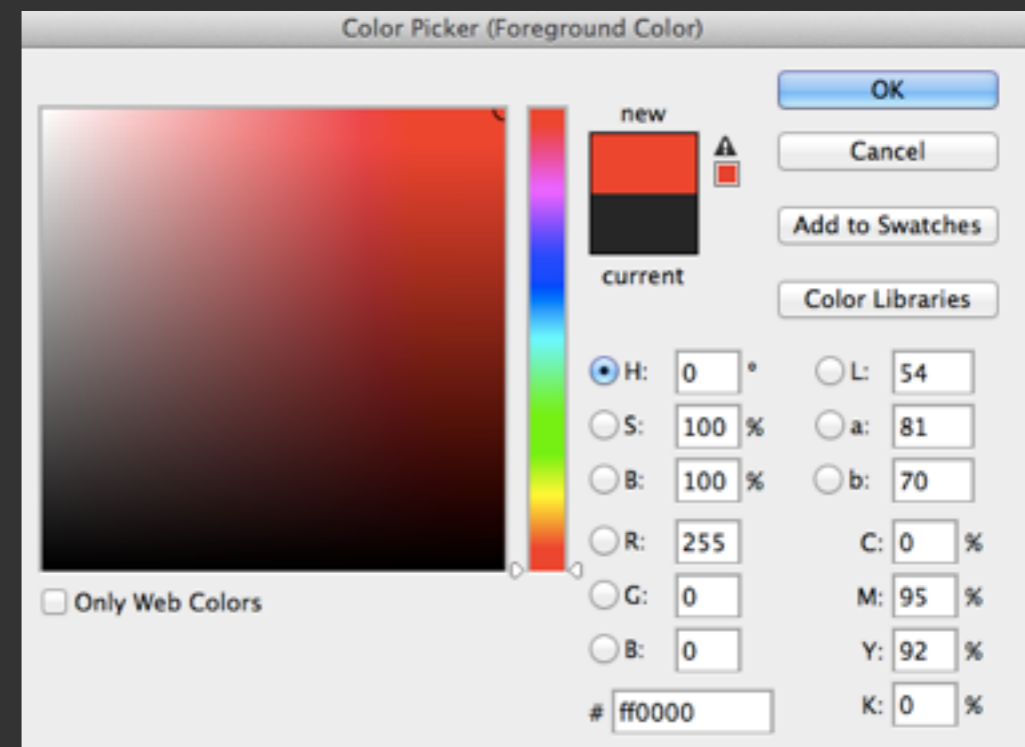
Color Picker (Foreground Color)

new

current

OK

Cancel

Add to Swatches

Color Libraries

H: 0 °
S: 100 %
B: 100 %
R: 255
G: 0
B: 0

L: 54
a: 81
b: 70
C: 0 %
M: 95 %
Y: 92 %
K: 0 %

# ff0000

Only Web Colors